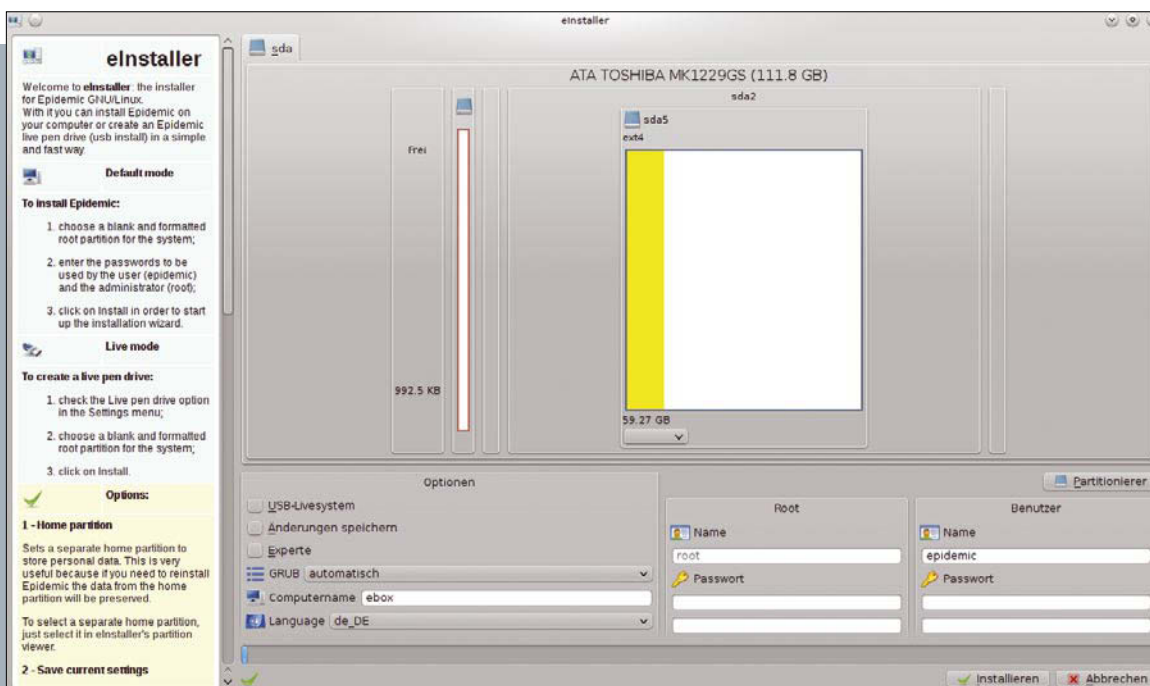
eInstaller

eInstaller

Welcome to eInstaller: the installer for Epidemic GNU/Linux. With it you can install Epidemic on your computer or create an Epidemic live pen drive (usb install) in a simple and fast way.

Default mode

To install Epidemic:

1. choose a blank and formatted root partition for the system;

2. enter the passwords to be used by the user (epidemic) and the administrator (root);

3. click on Install in order to start up the installation wizard.

Live mode

To create a live pen drive:

1. check the Live pen drive option in the Settings menu;

2. choose a blank and formatted root partition for the system;

3. click on Install.

Options:

1 - Home partition

Sets a separate home partition to store personal data. This is very useful because if you need to reinstall Epidemic the data from the home partition will be preserved.

To select a separate home partition, just select it in eInstaller's partition viewer.

2 - Save current settings

sda

ATA TOSHIBA MK1229GS (111.8 GB)

sda2

Frei

992.5 KB

sda5
ext4

59.27 GB

Optionen

USB-Livesystem

Änderungen speichern

Experte

GRUB automatisch

Computername ebox

Language de_DE

Partitionierer

Root

Name

root

Passwort

Benutzer

Name

epidemic

Passwort

Installieren

Abbrechen